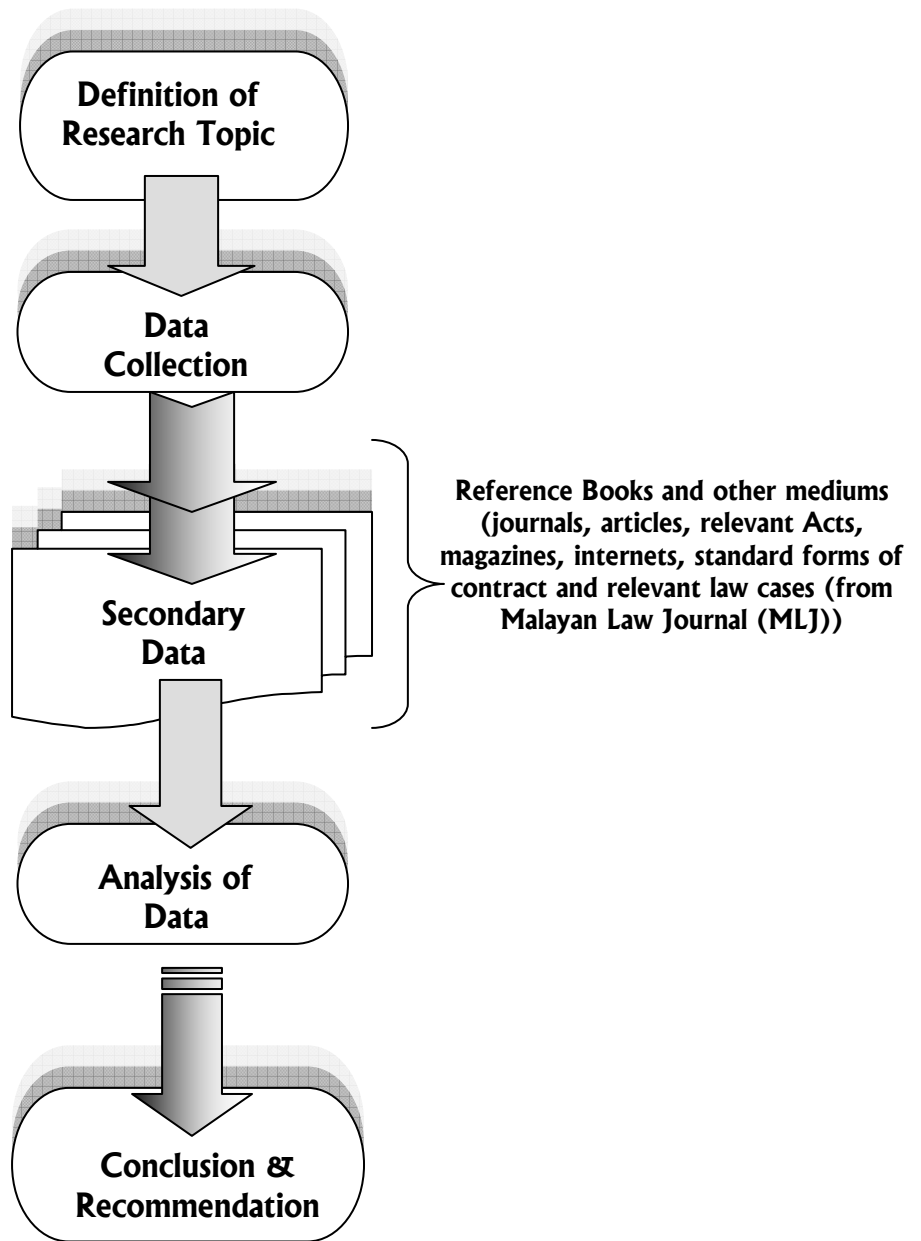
Definition of Research Topic

Data Collection

Secondary Data

Reference Books and other mediums (journals, articles, relevant Acts, magazines, internets, standard forms of contract and relevant law cases (from Malayan Law Journal (MLJ))

Analysis of Data

Conclusion & Recommendation